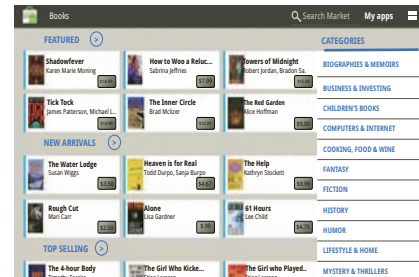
Books
Search Market
My apps

FEATURED

Shadowfever
Karen Marie Moning
$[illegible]

How to Woo a Reluc...
Sabrina Jeffries
$7.99

Towers of Midnight
Robert Jordan, Bradon Sa...
$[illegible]

Tick Tock
James Patterson, Michael L...
$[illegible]

The Inner Circle
Brad Meltzer
$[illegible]

The Red Garden
Alice Hoffman
$9.00

NEW ARRIVALS

The Water Lodge
Susan Wiggs
$3.50

Heaven is for Real
Todd Burpo, Sanja Burpo
$4.67

The Help
Kathryn Stockett
$9.99

Rough Cut
Mari Carr
$2.50

Alone
Lisa Gardner
3.99

61 Hours
Lee Child
$4.99

TOP SELLING

The 4-hour Body
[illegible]

The Girl Who Kicke...
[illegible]

The Girl who Played...
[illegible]

CATEGORIES
BIOGRAPHIES & MEMOIRS
BUSINESS & INVESTING
CHILDREN'S BOOKS
COMPUTERS & INTERNET
COOKING, FOOD & WINE
FANTASY
FICTION
HISTORY
HUMOR
LIFESTYLE & HOME
MYSTERY & THRILLERS